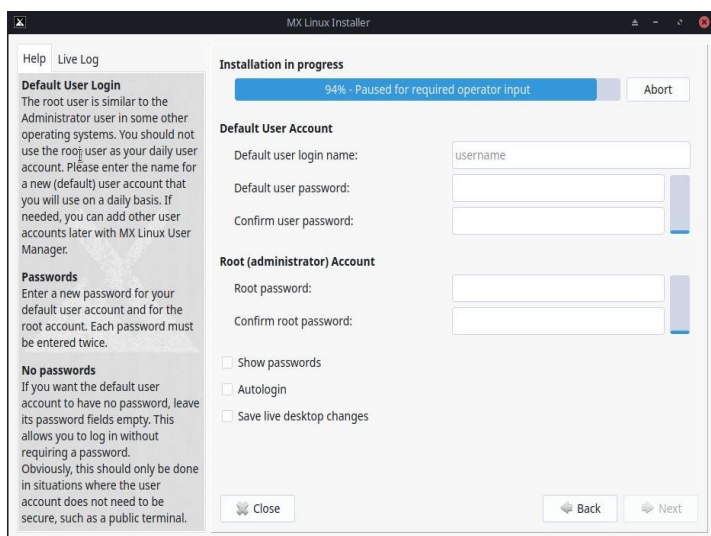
MX Linux Installer

Help Live Log

Default User Login
The root user is similar to the Administrator user in some other operating systems. You should not use the root user as your daily user account. Please enter the name for a new (default) user account that you will use on a daily basis. If needed, you can add other user accounts later with MX Linux User Manager.

Passwords
Enter a new password for your default user account and for the root account. Each password must be entered twice.

No passwords
If you want the default user account to have no password, leave its password fields empty. This allows you to log in without requiring a password.
Obviously, this should only be done in situations where the user account does not need to be secure, such as a public terminal.

Installation in progress
94% - Paused for required operator input
Abort

Default User Account
Default user login name: username
Default user password:
Confirm user password:

Root (administrator) Account
Root password:
Confirm root password:

Show passwords
Autologin
Save live desktop changes

Close
Back
Next